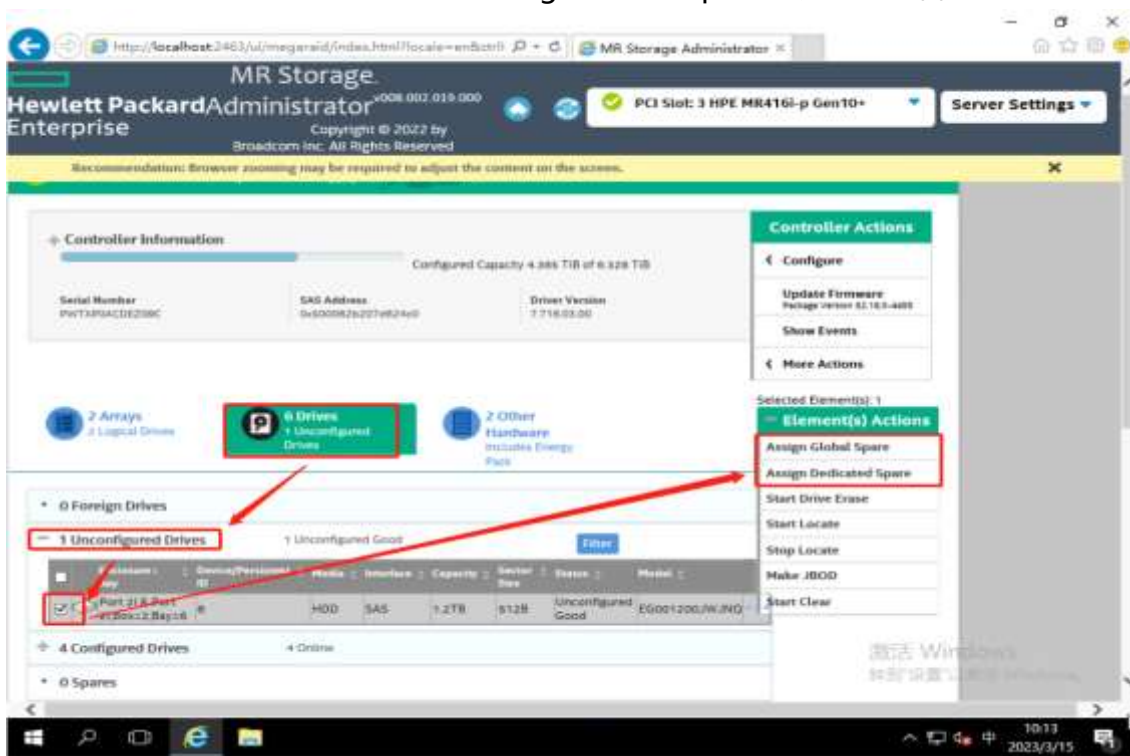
http://localhost:2463/ui/megaraid/index.html?locale=en&ctrl
MR Storage Administrator

Hewlett Packard Enterprise
MR Storage Administrator v008.002.019.000
Copyright © 2022 by Broadcom Inc. All Rights Reserved

PCI Slot: 3 HPE MR416i-p Gen10+
Server Settings

Recommendation: Browser zooming may be required to adjust the content on the screen.

Controller Information
Configured Capacity 4.365 TiB of 6.328 TiB
Serial Number
PWTXP0ACDE208C
SAS Address
0x500062b207e824c0
Driver Version
7.716.03.00

Controller Actions
Configure
Update Firmware
Package Version 52.16.3-4455
Show Events
More Actions

2 Arrays
2 Logical Drives
6 Drives
1 Unconfigured Drives
2 Other Hardware
Includes Energy Pack

Selected Element(s): 1
Element(s) Actions
Assign Global Spare
Assign Dedicated Spare
Start Drive Erase
Start Locate
Stop Locate
Make JBOD
Start Clear

0 Foreign Drives
1 Unconfigured Drives
1 Unconfigured Good
Filter

| Enclosure : Slot | Device/Persistent ID | Media | Interface | Capacity | Sector Size | Status | Model |
|---|---|---|---|---|---|---|---|
| Port 2I & Port :1:Box:2:Bay:6 | 8 | HDD | SAS | 1.2TB | 512B | Unconfigured Good | EG001200JWJNQ |

4 Configured Drives
4 Online
0 Spares

激活 Windows
转到"设置"以激活 Windows。

10:13
2023/3/15